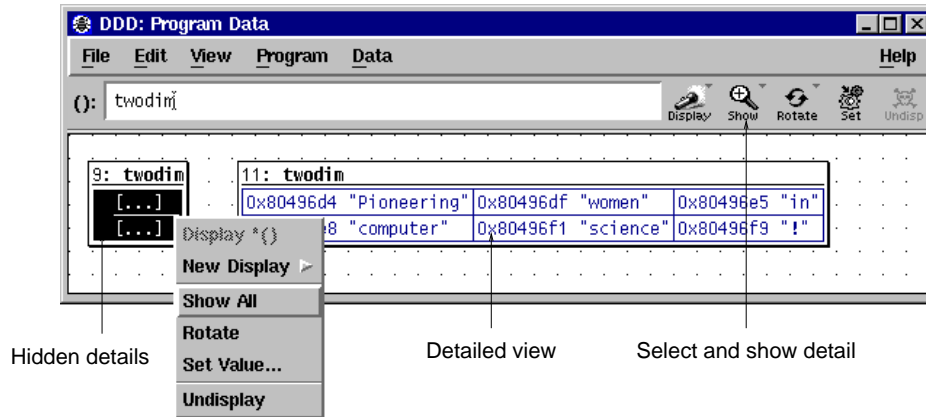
DDD: Program Data

File Edit View Program Data Help

(): twodim

Display Show Rotate Set Undisp

9: twodim
[...]
[...]

11: twodim

| 0x80496d4 "Pioneering" | 0x80496df "women" | 0x80496e5 "in" |
|---|---|---|
| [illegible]8 "computer" | 0x80496f1 "science" | 0x80496f9 "!" |

Display *()
New Display
Show All
Rotate
Set Value...
Undisplay

Hidden details

Detailed view

Select and show detail